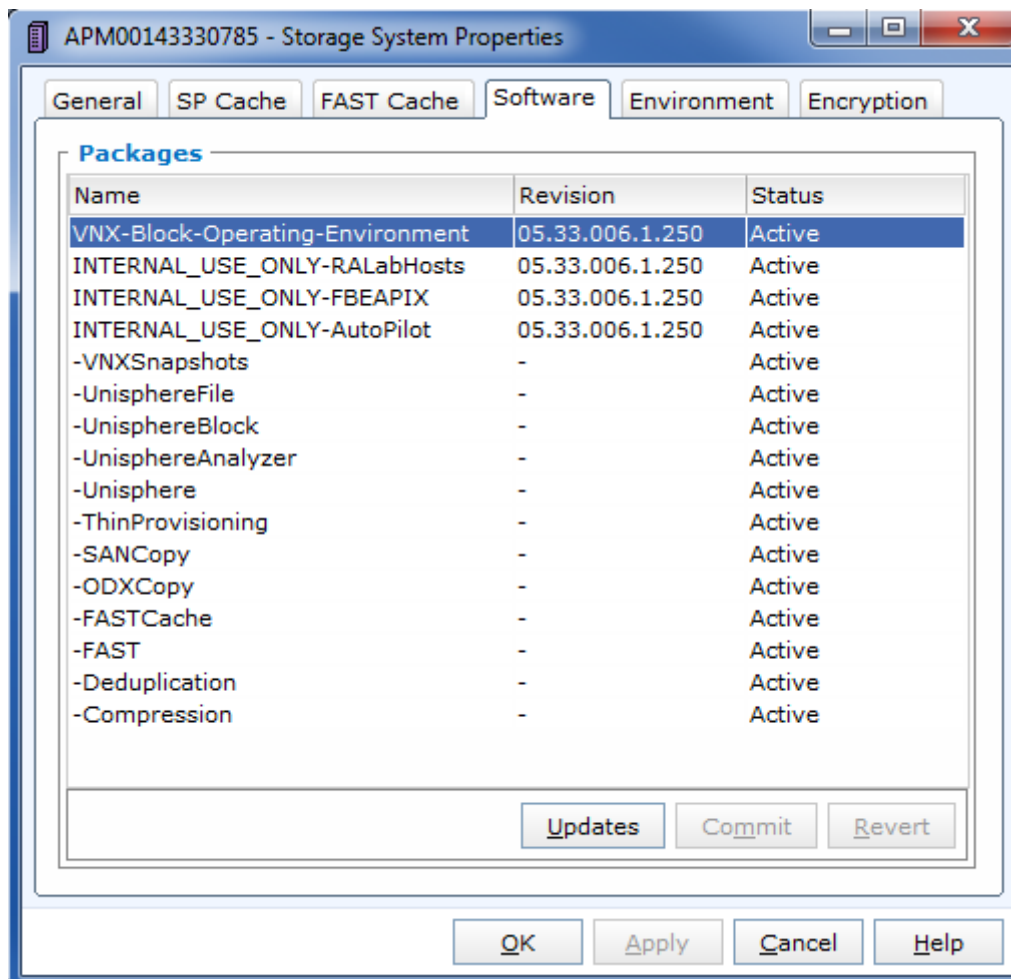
APM00143330785 - Storage System Properties

General | SP Cache | FAST Cache | Software | Environment | Encryption

Packages

| Name | Revision | Status |
|---|---|---|
| VNX-Block-Operating-Environment | 05.33.006.1.250 | Active |
| INTERNAL_USE_ONLY-RALabHosts | 05.33.006.1.250 | Active |
| INTERNAL_USE_ONLY-FBEAPIX | 05.33.006.1.250 | Active |
| INTERNAL_USE_ONLY-AutoPilot | 05.33.006.1.250 | Active |
| -VNXSnapshots | - | Active |
| -UnisphereFile | - | Active |
| -UnisphereBlock | - | Active |
| -UnisphereAnalyzer | - | Active |
| -Unisphere | - | Active |
| -ThinProvisioning | - | Active |
| -SANCopy | - | Active |
| -ODXCopy | - | Active |
| -FASTCache | - | Active |
| -FAST | - | Active |
| -Deduplication | - | Active |
| -Compression | - | Active |

Updates | Commit | Revert

OK | Apply | Cancel | Help